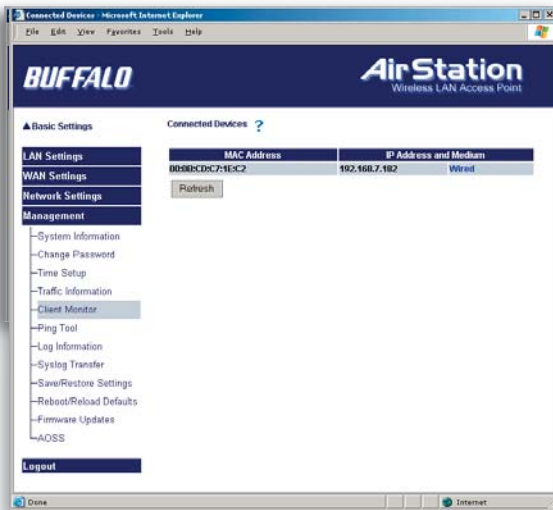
Connected Devices - Microsoft Internet Explorer

File Edit View Favorites Tools Help

BUFFALO

AirStation
Wireless LAN Access Point

▲Basic Settings

Connected Devices ?

LAN Settings
WAN Settings
Network Settings
Management
System Information
Change Password
Time Setup
Traffic Information
Client Monitor
Ping Tool
Log Information
Syslog Transfer
Save/Restore Settings
Reboot/Reload Defaults
Firmware Updates
AOSS
Logout

| MAC Address | IP Address and Medium | |
|---|---|---|
| 00:00:CD:C7:1E:C2 | 192.168.7.182 | Wired |

Refresh

Done

Internet